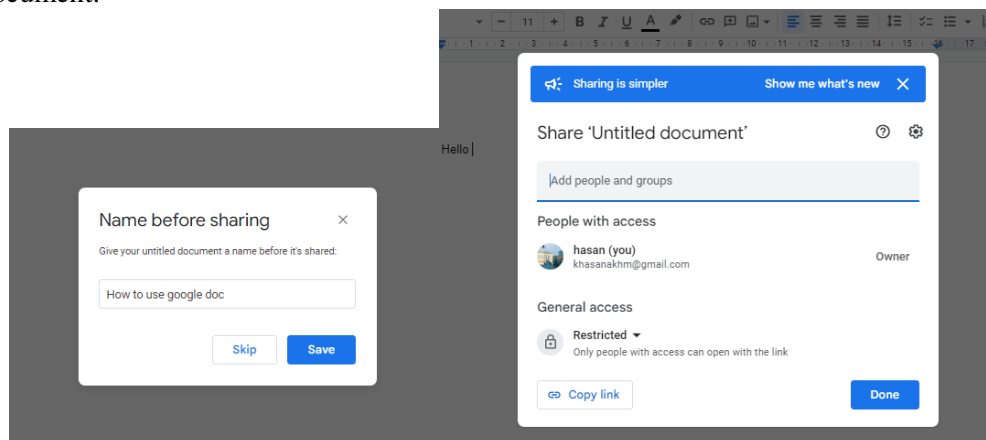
document.

11 B I U A

1 2 3 4 5 6 7 8 9 10 11 12 13 14 15 17

Hello

Name before sharing

Give your untitled document a name before it's shared:

How to use google doc

Skip Save

Sharing is simpler Show me what's new

Share 'Untitled document'

Add people and groups

People with access

hasan (you)
khasanakhm@gmail.com

Owner

General access

Restricted
Only people with access can open with the link

Copy link

Done